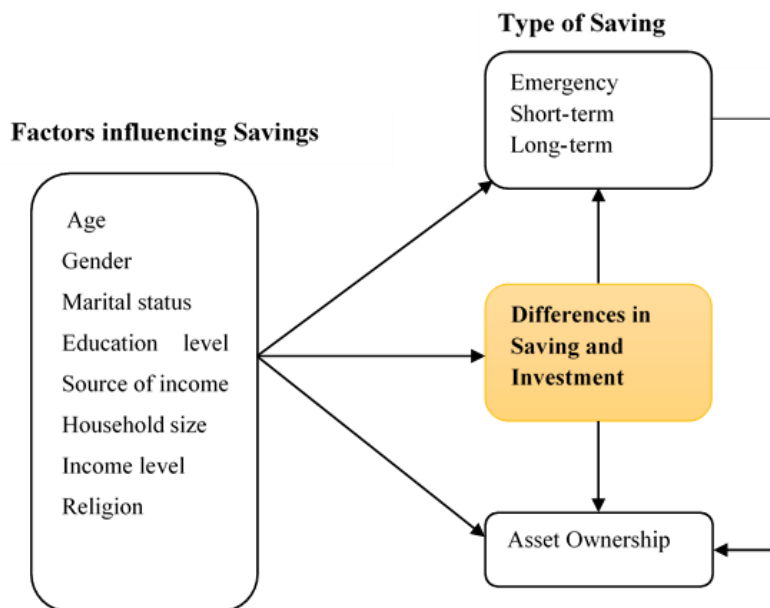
Type of Saving

Emergency
Short-term
Long-term

Factors influencing Savings

Age
Gender
Marital status
Education level
Source of income
Household size
Income level
Religion

Differences in Saving and Investment

Asset Ownership